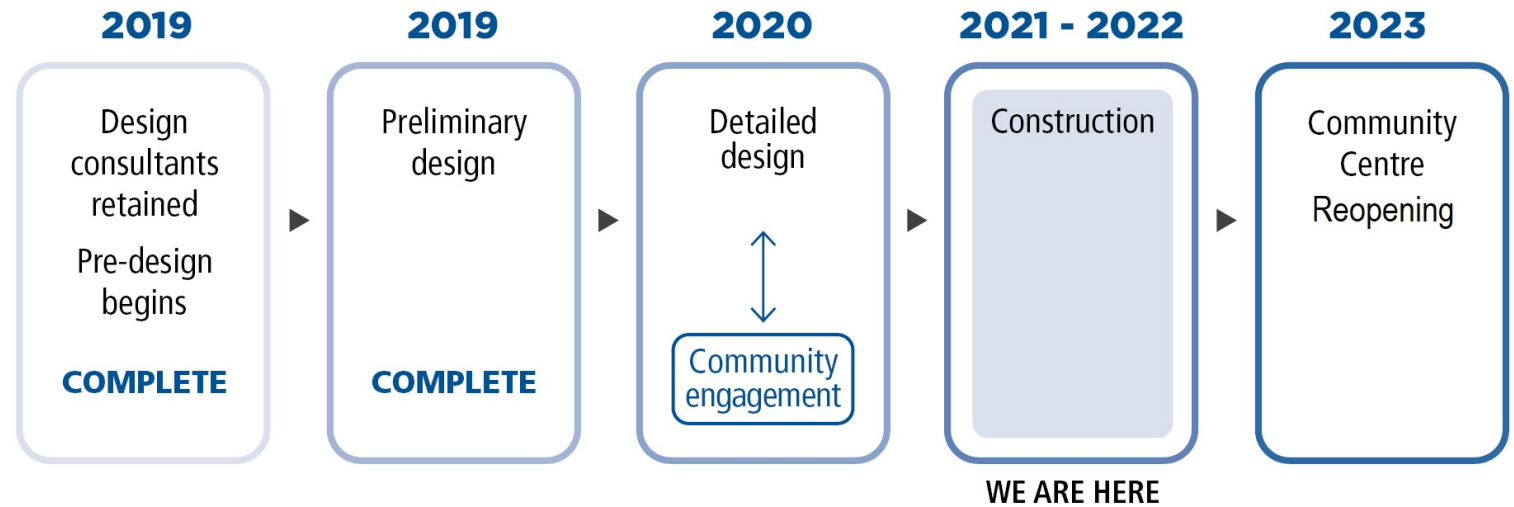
2019

Design consultants retained

Pre-design begins

COMPLETE

2019

Preliminary design

COMPLETE

2020

Detailed design

Community engagement

2021 - 2022

Construction

WE ARE HERE

2023

Community Centre Reopening